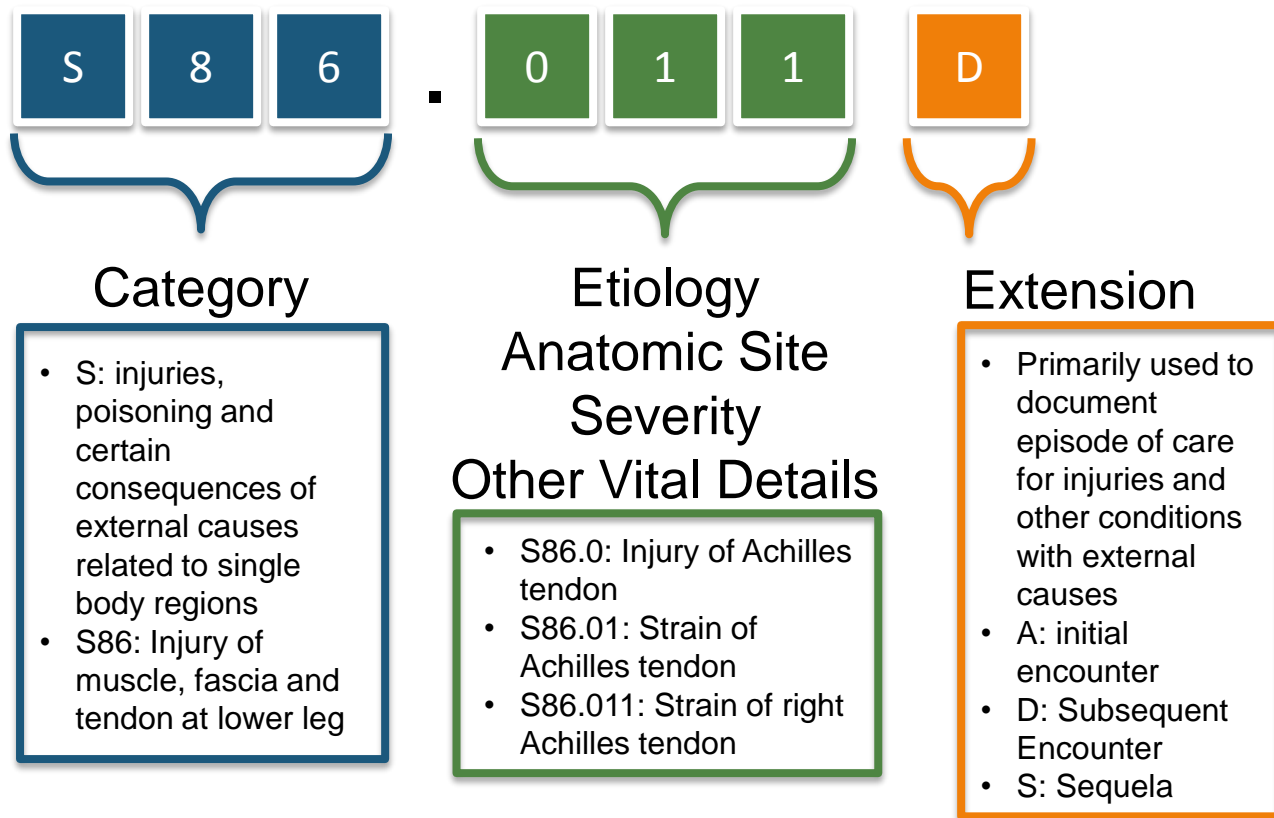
S 8 6 . 0 1 1 D

Category

- S: injuries, poisoning and certain consequences of external causes related to single body regions
- S86: Injury of muscle, fascia and tendon at lower leg

Etiology
Anatomic Site
Severity
Other Vital Details

- S86.0: Injury of Achilles tendon
- S86.01: Strain of Achilles tendon
- S86.011: Strain of right Achilles tendon

Extension

- Primarily used to document episode of care for injuries and other conditions with external causes
- A: initial encounter
- D: Subsequent Encounter
- S: Sequela